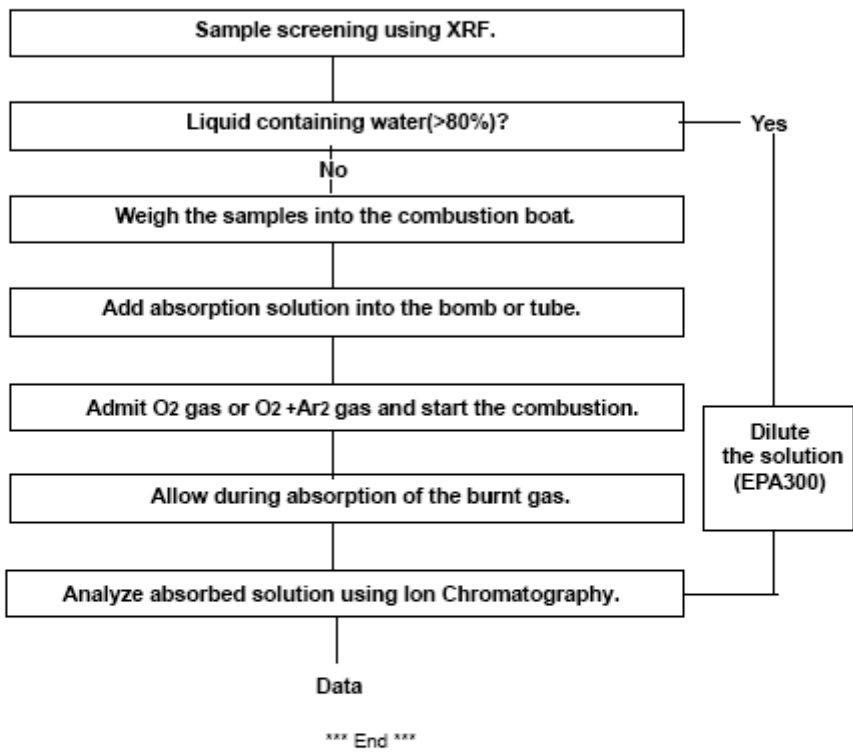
Sample screening using XRF.

Liquid containing water(>80%)?

Yes

No

Weigh the samples into the combustion boat.

Add absorption solution into the bomb or tube.

Admit $O_2$ gas or $O_2$ +$Ar_2$ gas and start the combustion.

Dilute the solution (EPA300)

Allow during absorption of the burnt gas.

Analyze absorbed solution using Ion Chromatography.

Data

*** End ***